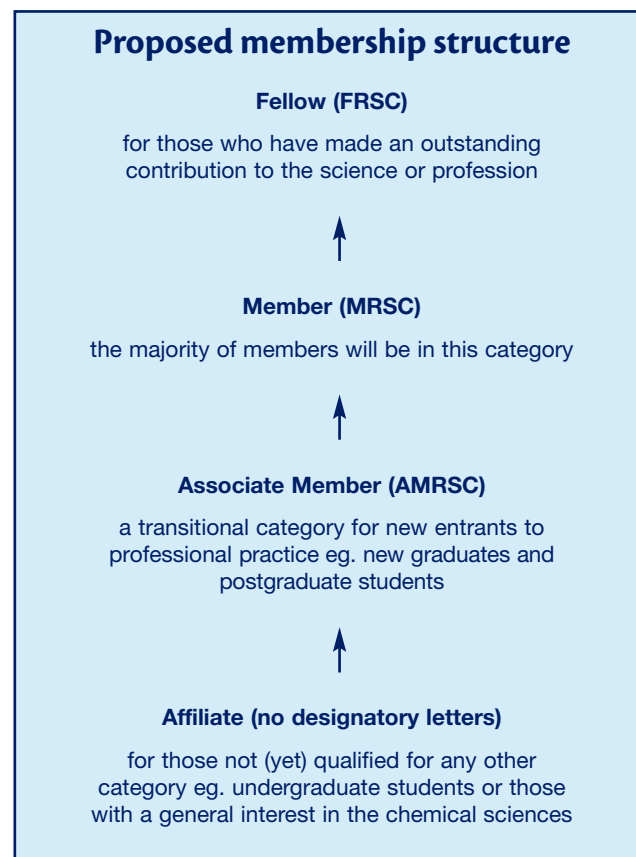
Proposed membership structure

Fellow (FRSC)

for those who have made an outstanding contribution to the science or profession

Member (MRSC)

the majority of members will be in this category

Associate Member (AMRSC)

a transitional category for new entrants to professional practice eg. new graduates and postgraduate students

Affiliate (no designatory letters)

for those not (yet) qualified for any other category eg. undergraduate students or those with a general interest in the chemical sciences